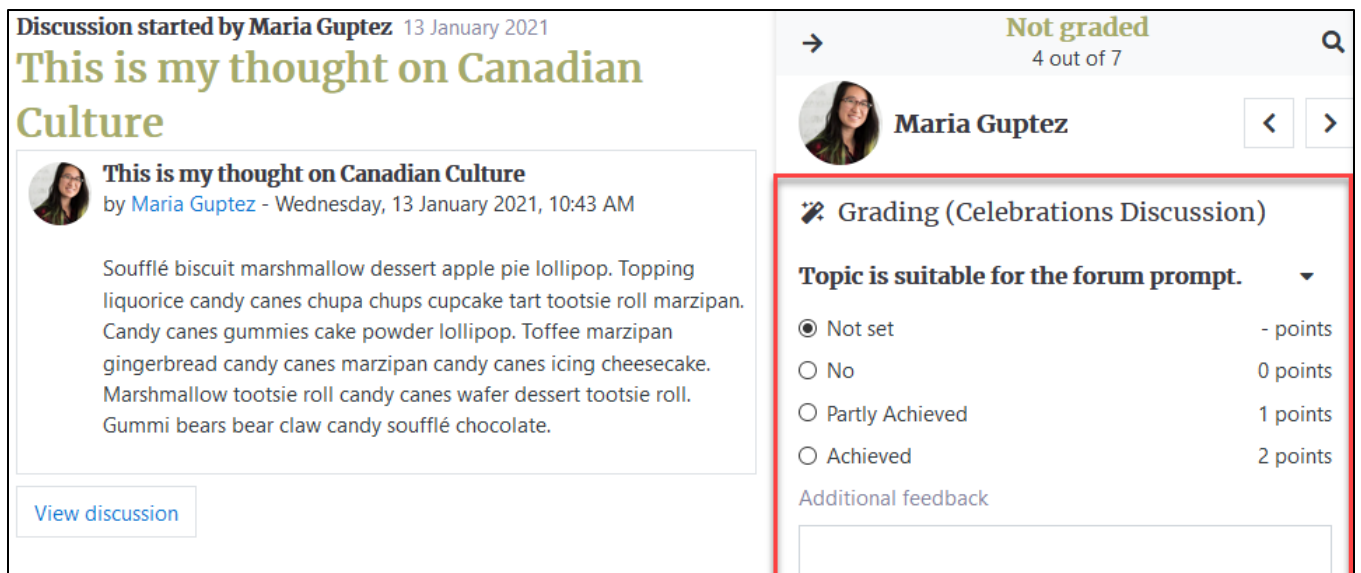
Discussion started by Maria Guptez 13 January 2021

This is my thought on Canadian Culture

This is my thought on Canadian Culture
by Maria Guptez - Wednesday, 13 January 2021, 10:43 AM

Soufflé biscuit marshmallow dessert apple pie lollipop. Topping liquorice candy canes chupa chups cupcake tart tootsie roll marzipan. Candy canes gummies cake powder lollipop. Toffee marzipan gingerbread candy canes marzipan candy canes icing cheesecake. Marshmallow tootsie roll candy canes wafer dessert tootsie roll. Gummi bears bear claw candy soufflé chocolate.

View discussion

Not graded
4 out of 7

Maria Guptez

Grading (Celebrations Discussion)

Topic is suitable for the forum prompt.

Not set - points
No 0 points
Partly Achieved 1 points
Achieved 2 points

Additional feedback